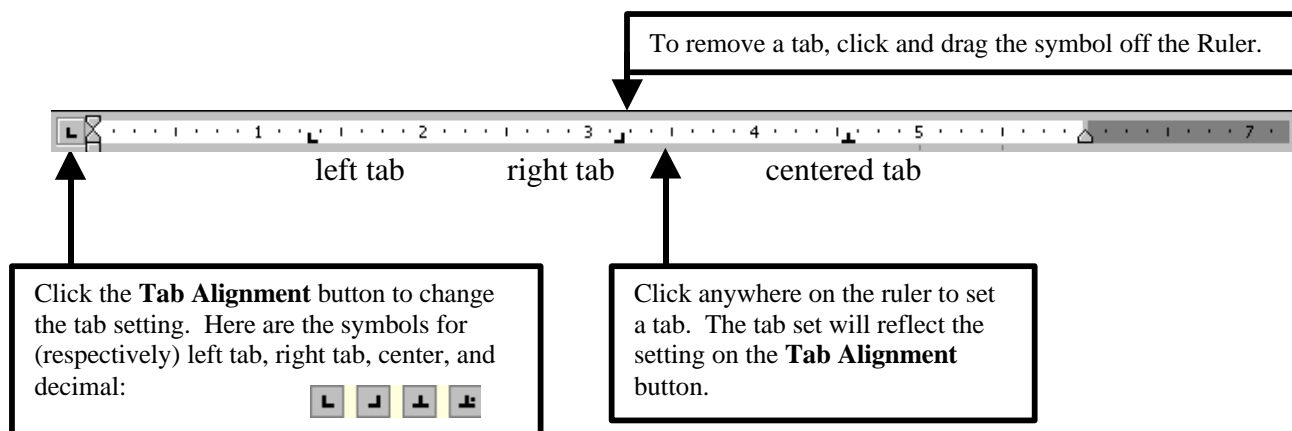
To remove a tab, click and drag the symbol off the Ruler.

1 2 3 4 5 7

left tab right tab centered tab

Click the **Tab Alignment** button to change the tab setting. Here are the symbols for (respectively) left tab, right tab, center, and decimal:

Click anywhere on the ruler to set a tab. The tab set will reflect the setting on the **Tab Alignment** button.